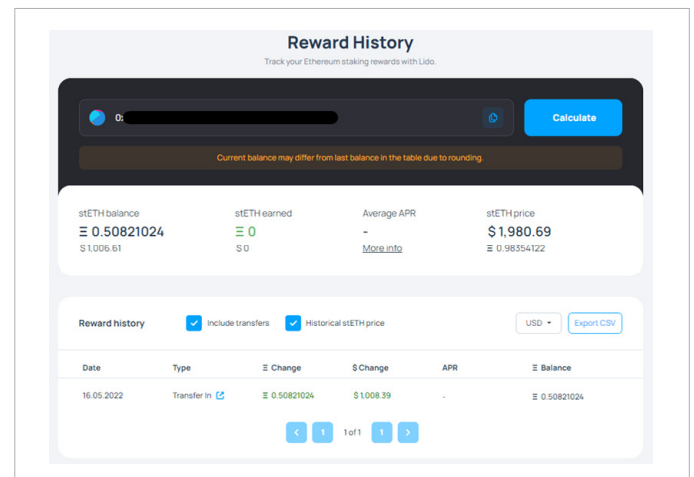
Reward History

Track your Ethereum staking rewards with Lido.

0:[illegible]

Calculate

Current balance may differ from last balance in the table due to rounding.

stETH balance
Ξ 0.50821024
$1,006.61

stETH earned
Ξ 0
$0

Average APR
-
More info

stETH price
$1,980.69
Ξ 0.98354122

Reward history

Include transfers

Historical stETH price

USD

Export CSV

| Date | Type | Ξ Change | $ Change | APR | Ξ Balance |
|---|---|---|---|---|---|
| 16.05.2022 | Transfer In | Ξ 0.50821024 | $1,008.39 | - | Ξ 0.50821024 |

1 1 of 1 1